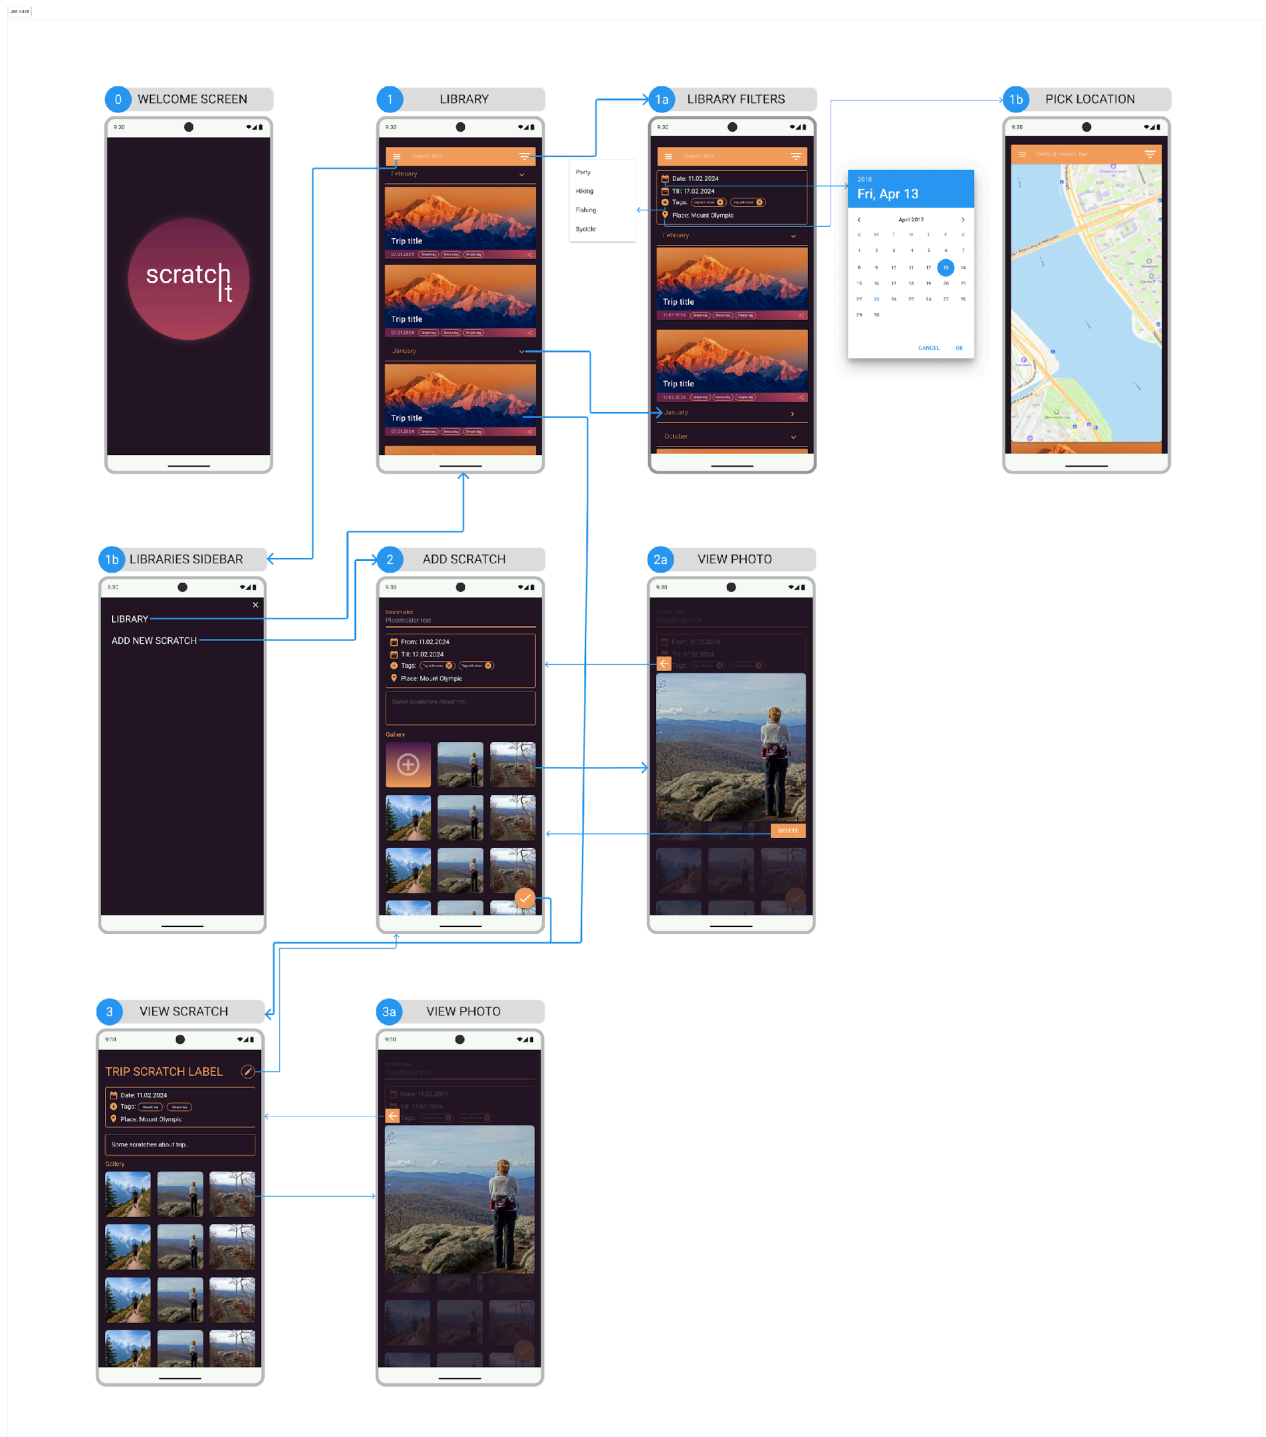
0 WELCOME SCREEN

9:30

scratch It

1 LIBRARY

9:30

Search field

February

Trip title

Trip title

January

Trip title

Party

Hiking

Fishing

Bycicle

1a LIBRARY FILTERS

9:30

Search field

Date: 11.02.2024

Till: 17.02.2024

Tags:

Place: Mount Olympic

February

Trip title

Trip title

January

October

2018

Fri, Apr 13

April 2017

S M T W T F S

1 2 3 4 5 6 7

8 9 10 11 12 13 14

15 16 17 18 19 20 21

22 23 24 25 26 27 28

29 30

CANCEL OK

1b PICK LOCATION

9:30

1b LIBRARIES SIDEBAR

9:30

LIBRARY

ADD NEW SCRATCH

2 ADD SCRATCH

9:30

Scratch label

Placeholder text

From: 11.02.2024

Till: 17.02.2024

Tags:

Place: Mount Olympic

Some scratches about trip...

Gallery

2a VIEW PHOTO

9:30

From: 11.02.2024

Till: 17.02.2024

Tags:

DELETE

3 VIEW SCRATCH

9:30

TRIP SCRATCH LABEL

Date: 11.02.2024

Tags:

Place: Mount Olympic

Some scratches about trip...

Gallery

3a VIEW PHOTO

9:30

From: 11.02.2024

Till: 17.02.2024

Tags: